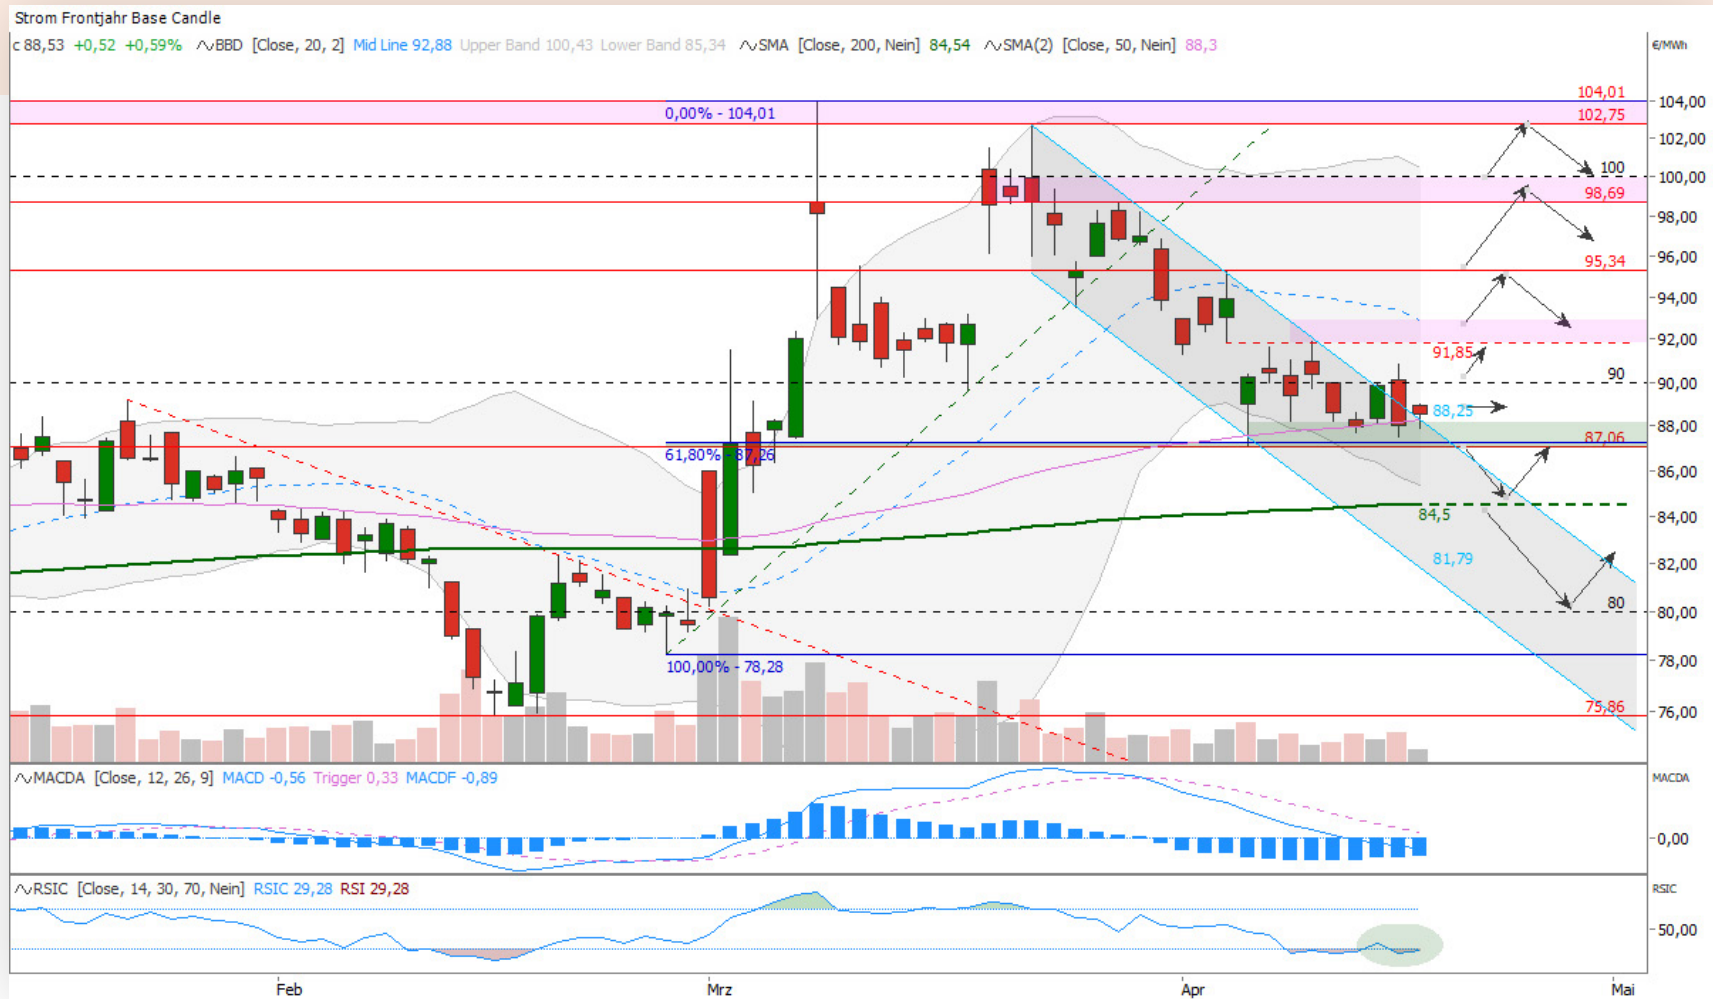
Strom Frontjahr Base Candle

c 88,53 +0,52 +0,59% BBD [Close, 20, 2] Mid Line 92,88 Upper Band 100,43 Lower Band 85,34 SMA [Close, 200, Nein] 84,54 SMA(2) [Close, 50, Nein] 88,3

€/MWh

0,00% - 104,01

104,01
102,75
100
98,69
95,34
91,85
90
88,25
87,06
84,5
81,79
80
75,86

61,80% - 87,26

100,00% - 78,28

104,00
102,00
100,00
98,00
96,00
94,00
92,00
90,00
88,00
86,00
84,00
82,00
80,00
78,00
76,00

MACDA [Close, 12, 26, 9] MACD -0,56 Trigger 0,33 MACDF -0,89

MACDA
0,00

RSIC [Close, 14, 30, 70, Nein] RSIC 29,28 RSI 29,28

RSIC
50,00

Feb
Mrz
Apr
Mai